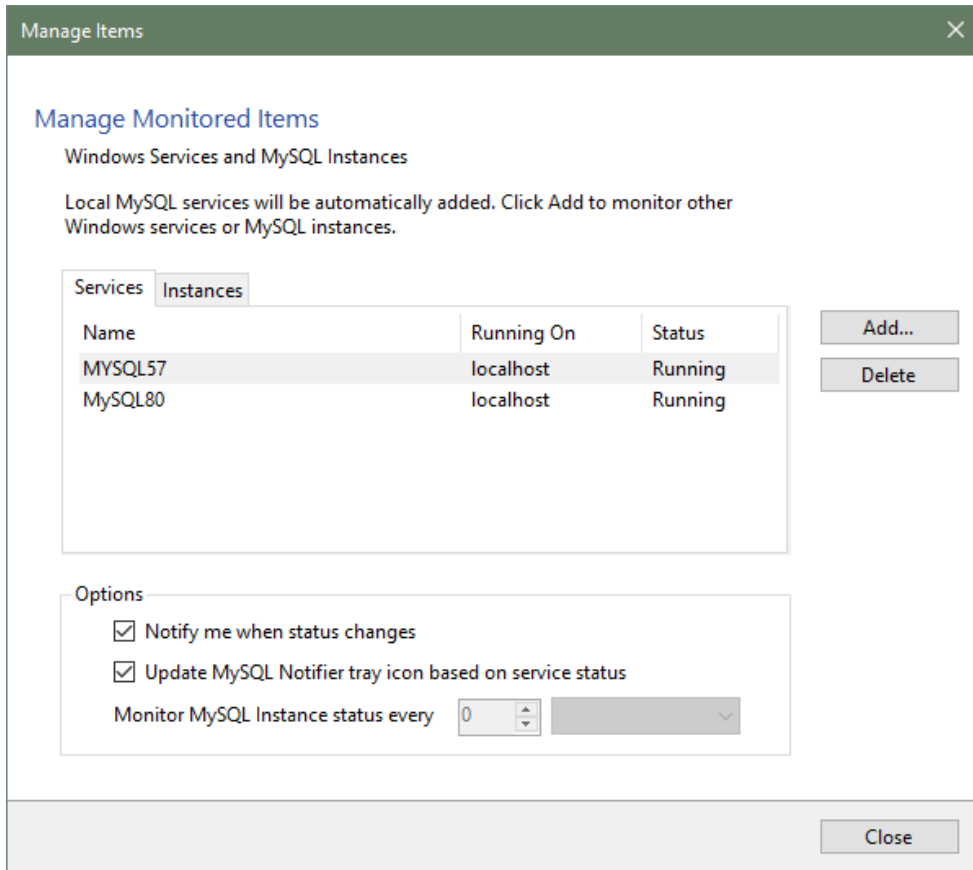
Manage Items

Manage Monitored Items

Windows Services and MySQL Instances

Local MySQL services will be automatically added. Click Add to monitor other Windows services or MySQL instances.

Services Instances

| Name | Running On | Status |
|---|---|---|
| MYSQL57 | localhost | Running |
| MySQL80 | localhost | Running |

Add...

Delete

Options

Notify me when status changes

Update MySQL Notifier tray icon based on service status

Monitor MySQL Instance status every 0

Close